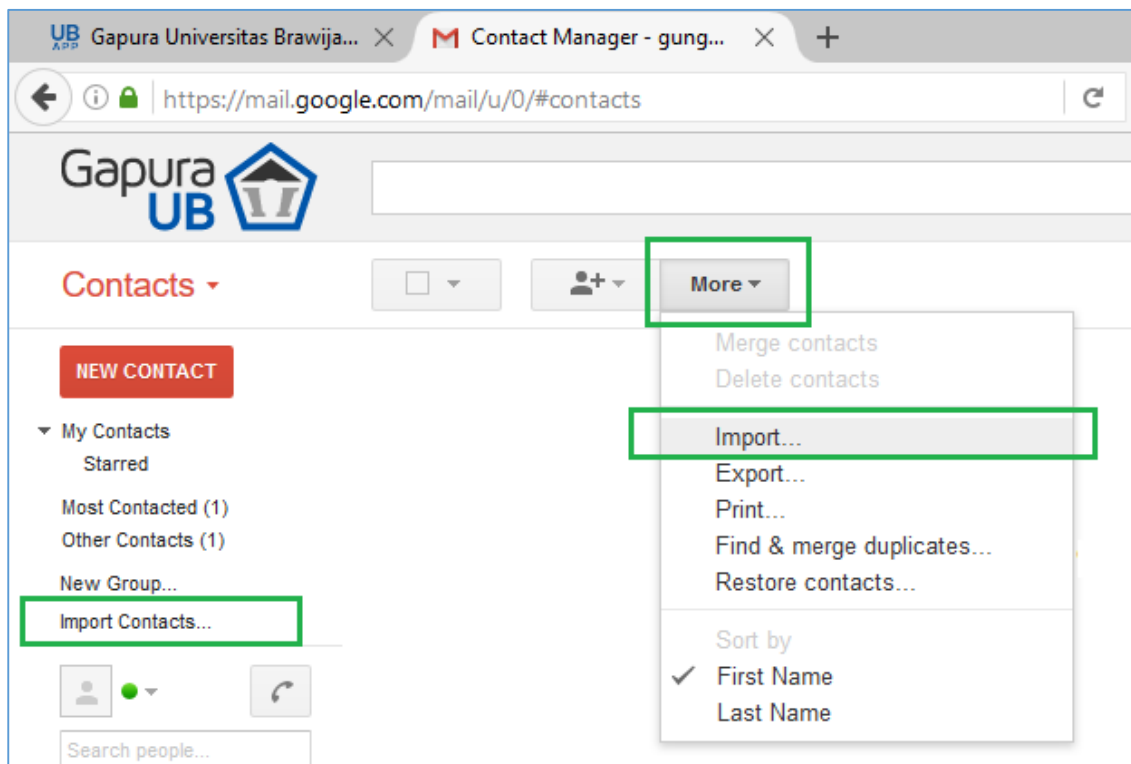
UB APP Gapura Universitas Brawija...
Contact Manager - gung...
+
https://mail.google.com/mail/u/0/#contacts

Gapura UB

Contacts
More
Merge contacts
Delete contacts
Import...
Export...
Print...
Find & merge duplicates...
Restore contacts...
Sort by
First Name
Last Name

NEW CONTACT
My Contacts
Starred
Most Contacted (1)
Other Contacts (1)
New Group...
Import Contacts...
Search people...